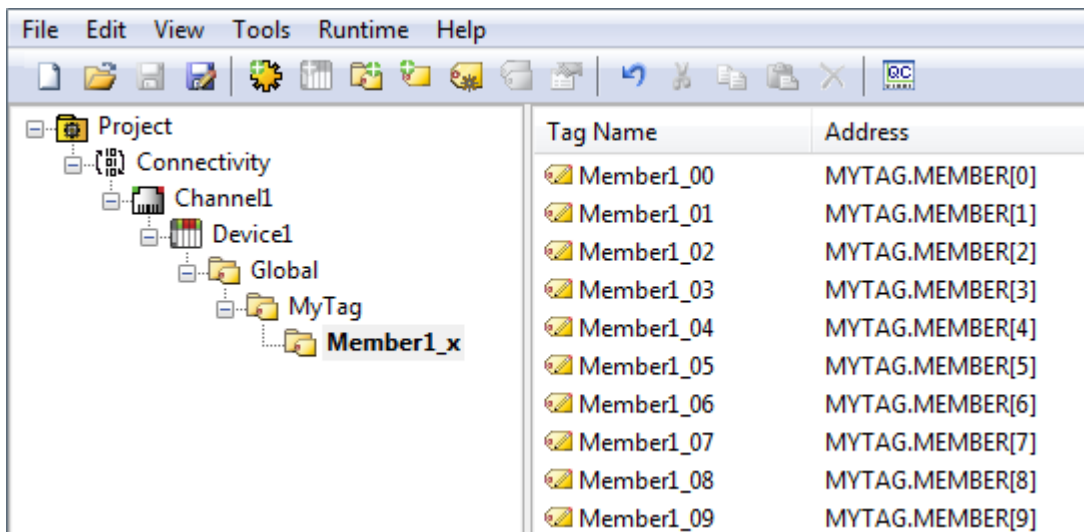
File Edit View Tools Runtime Help

QC

Project
Connectivity
Channel1
Device1
Global
MyTag
Member1_x

| Tag Name | Address |
|---|---|
| Member1_00 | MYTAG.MEMBER[0] |
| Member1_01 | MYTAG.MEMBER[1] |
| Member1_02 | MYTAG.MEMBER[2] |
| Member1_03 | MYTAG.MEMBER[3] |
| Member1_04 | MYTAG.MEMBER[4] |
| Member1_05 | MYTAG.MEMBER[5] |
| Member1_06 | MYTAG.MEMBER[6] |
| Member1_07 | MYTAG.MEMBER[7] |
| Member1_08 | MYTAG.MEMBER[8] |
| Member1_09 | MYTAG.MEMBER[9] |